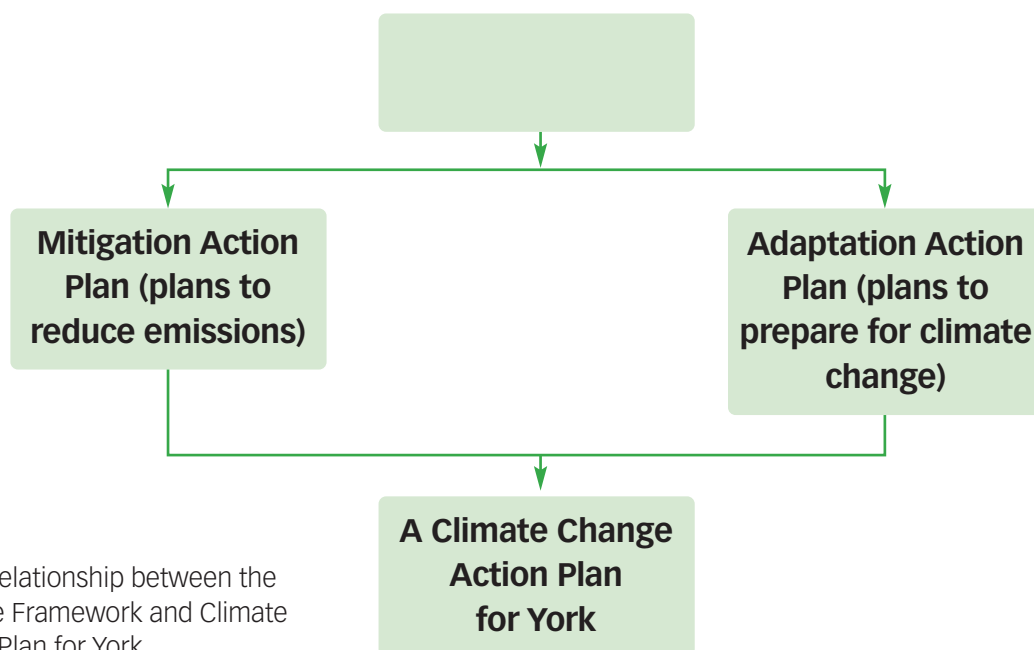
Mitigation Action Plan (plans to reduce emissions)

Adaptation Action Plan (plans to prepare for climate change)

A Climate Change Action Plan for York

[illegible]elationship between the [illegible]e Framework and Climate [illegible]Plan for York